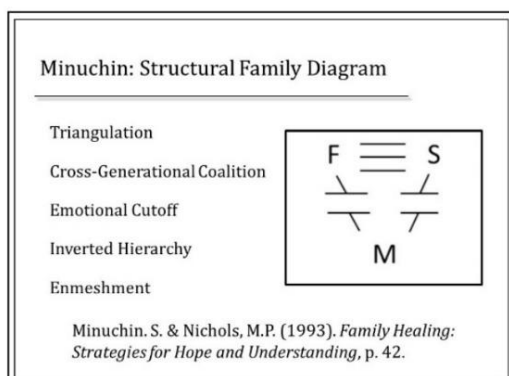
Minuchin: Structural Family Diagram

Triangulation

Cross-Generational Coalition

Emotional Cutoff

Inverted Hierarchy

Enmeshment

F S M

Minuchin. S. & Nichols, M.P. (1993). *Family Healing: Strategies for Hope and Understanding*, p. 42.